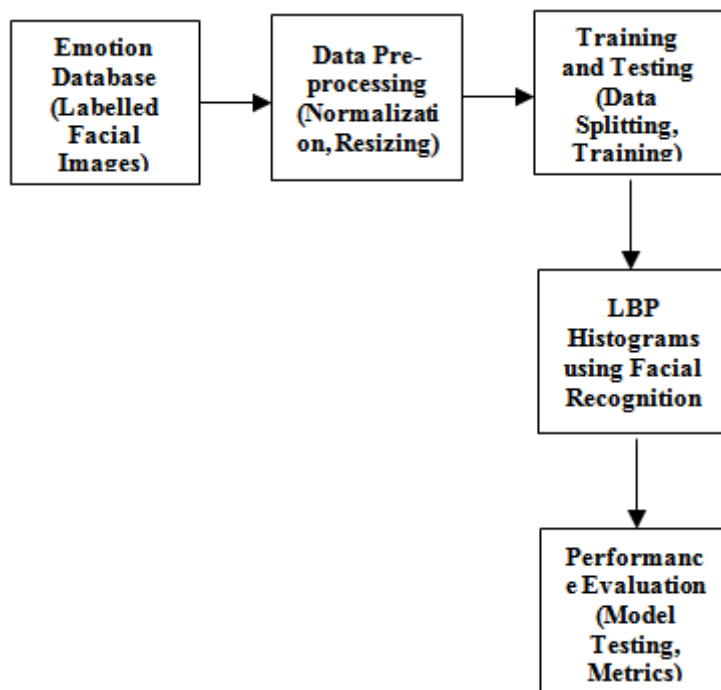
Emotion Database (Labelled Facial Images)

Data Preprocessing (Normalization, Resizing)

Training and Testing (Data Splitting, Training)

LBP Histograms using Facial Recognition

Performance Evaluation (Model Testing, Metrics)